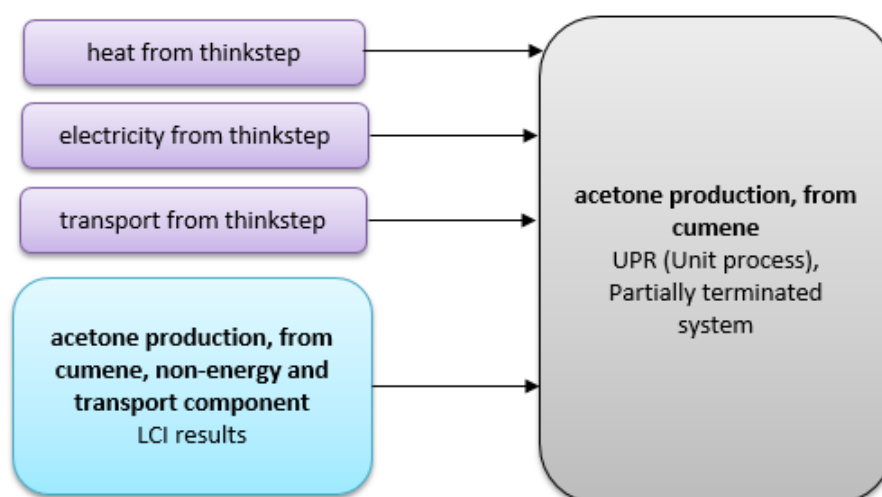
heat from thinkstep

electricity from thinkstep

transport from thinkstep

acetone production, from cumene, non-energy and transport component
LCI results

acetone production, from cumene
UPR (Unit process), Partially terminated system